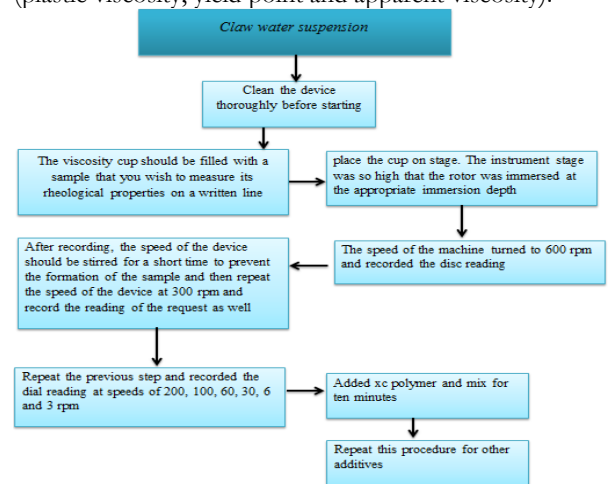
(plastic viscosity, yield point and apparent viscosity).

Claw water suspension

Clean the device thoroughly before starting

The viscosity cup should be filled with a sample that you wish to measure its rheological properties on a written line

place the cup on stage. The instrument stage was so high that the rotor was immersed at the appropriate immersion depth

The speed of the machine turned to 600 rpm and recorded the disc reading

After recording, the speed of the device should be stirred for a short time to prevent the formation of the sample and then repeat the speed of the device at 300 rpm and record the reading of the request as well

Repeat the previous step and recorded the dial reading at speeds of 200, 100, 60, 30, 6 and 3 rpm

Added xc polymer and mix for ten minutes

Repeat this procedure for other additives